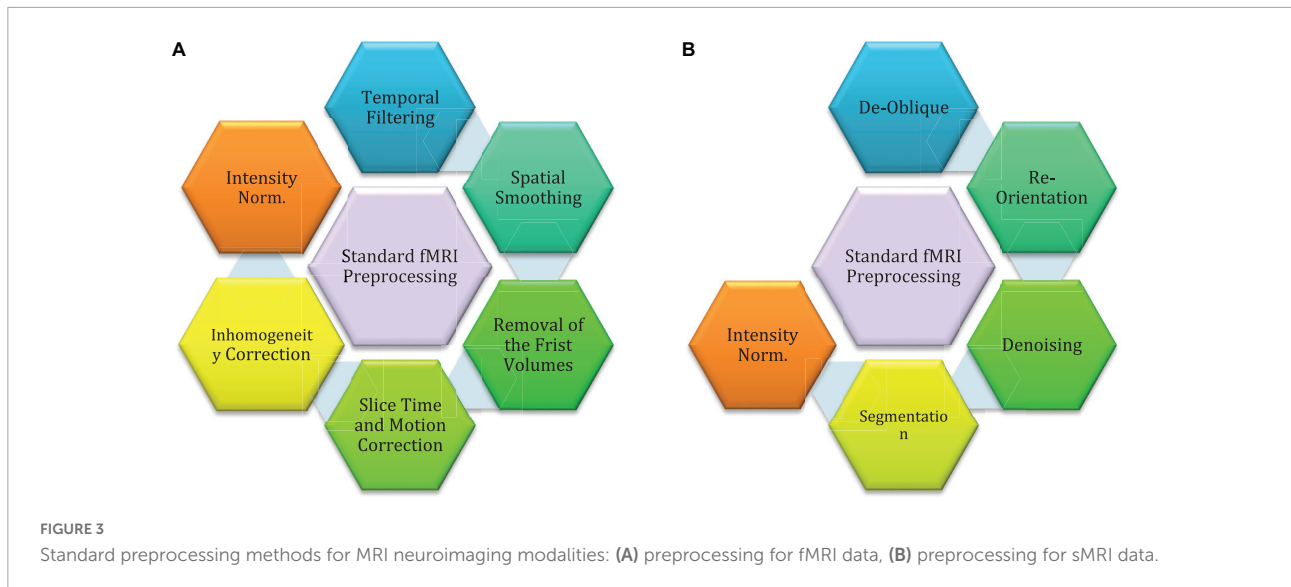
A

Temporal Filtering

Intensity Norm.

Spatial Smoothing

Standard fMRI Preprocessing

Inhomogeneit y Correction

Removal of the Frist Volumes

Slice Time and Motion Correction

B

De-Oblique

Re-Orientation

Standard fMRI Preprocessing

Intensity Norm.

Denoising

Segmentatio n

FIGURE 3
Standard preprocessing methods for MRI neuroimaging modalities: (A) preprocessing for fMRI data, (B) preprocessing for sMRI data.